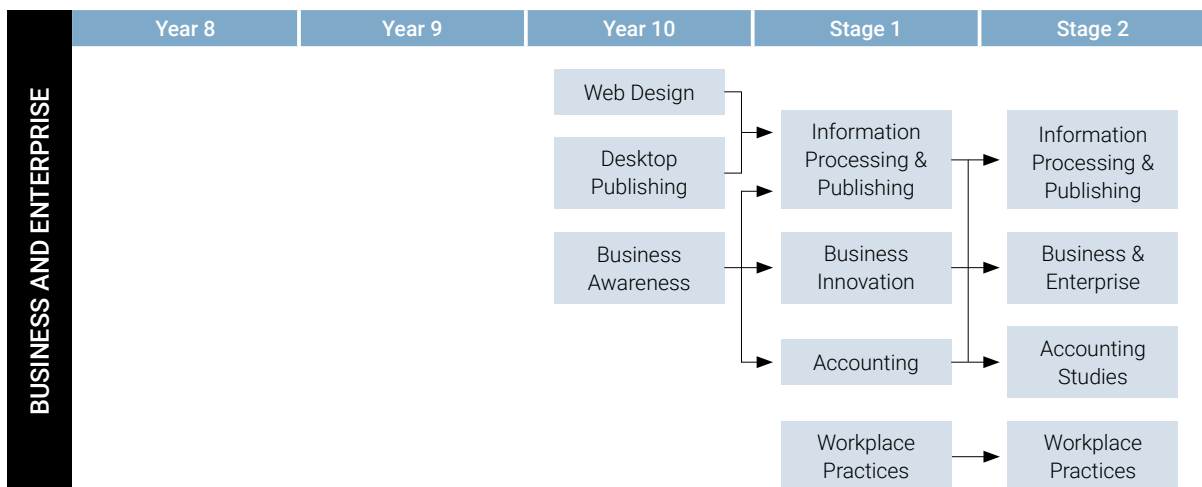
BUSINESS AND ENTERPRISE

| Year 8 | Year 9 | Year 10 | Stage 1 | Stage 2 |
|---|---|---|---|---|
| | | Web Design | | |
| | | Desktop Publishing | Information Processing & Publishing | Information Processing & Publishing |
| | | Business Awareness | Business Innovation | Business & Enterprise |
| | | | Accounting | Accounting Studies |
| | | | Workplace Practices | Workplace Practices |